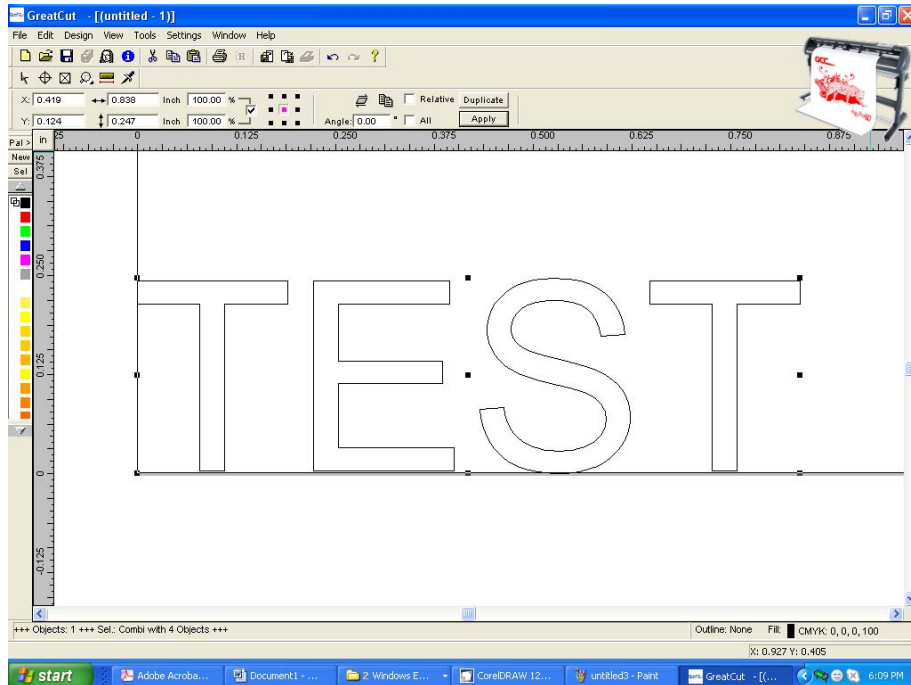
GreatCut - [(untitled - 1)]

File Edit Design View Tools Settings Window Help

X: 0.419 0.838 Inch 100.00 %
Y: 0.124 0.247 Inch 100.00 %

Relative Duplicate
Angle: 0.00 ° All Apply

Pal > in
New
Sel

25 0 0.125 0.250 0.375 0.500 0.625 0.750 0.875

0.375 0.250 0.125 0 -0.125

TEST

+++ Objects: 1 +++ Sel.: Combi with 4 Objects +++

Outline: None Fill: CMYK: 0, 0, 0, 100

X: 0.927 Y: 0.405

start Adobe Acroba... Document1 - ... 2 Windows E... CorelDRAW 12... untitled3 - Paint GreatCut - [(... 6:09 PM